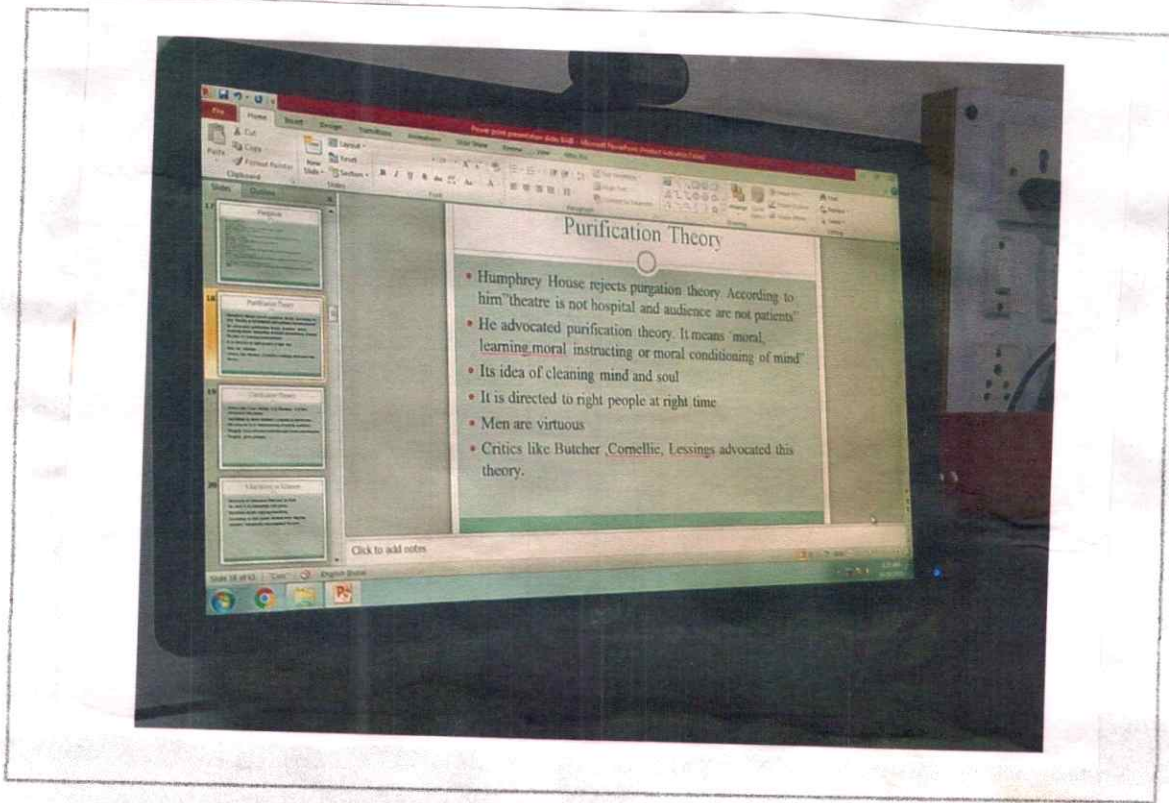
File Home Insert Design Transitions Animations Slide Show Review View

Power point presentation slide 8ed5 - Microsoft PowerPoint

Paste Cut Copy Format Painter Clipboard

New Slide Layout Reset Section Slides

Font Paragraph Drawing Editing

Slides Outline

17 Purgation

18 Purification Theory

19 Clarification Theory

20 Clarifying a Katharsis

Purification Theory

• Humphrey House rejects purgation theory. According to him"theatre is not hospital and audience are not patients"

• He advocated purification theory. It means 'moral, learning moral instructing or moral conditioning of mind"

• Its idea of cleaning mind and soul

• It is directed to right people at right time

• Men are virtuous

• Critics like Butcher ,Cornellie, Lessings advocated this theory.

Click to add notes

Slide 18 of 63 "Civic" English (India)